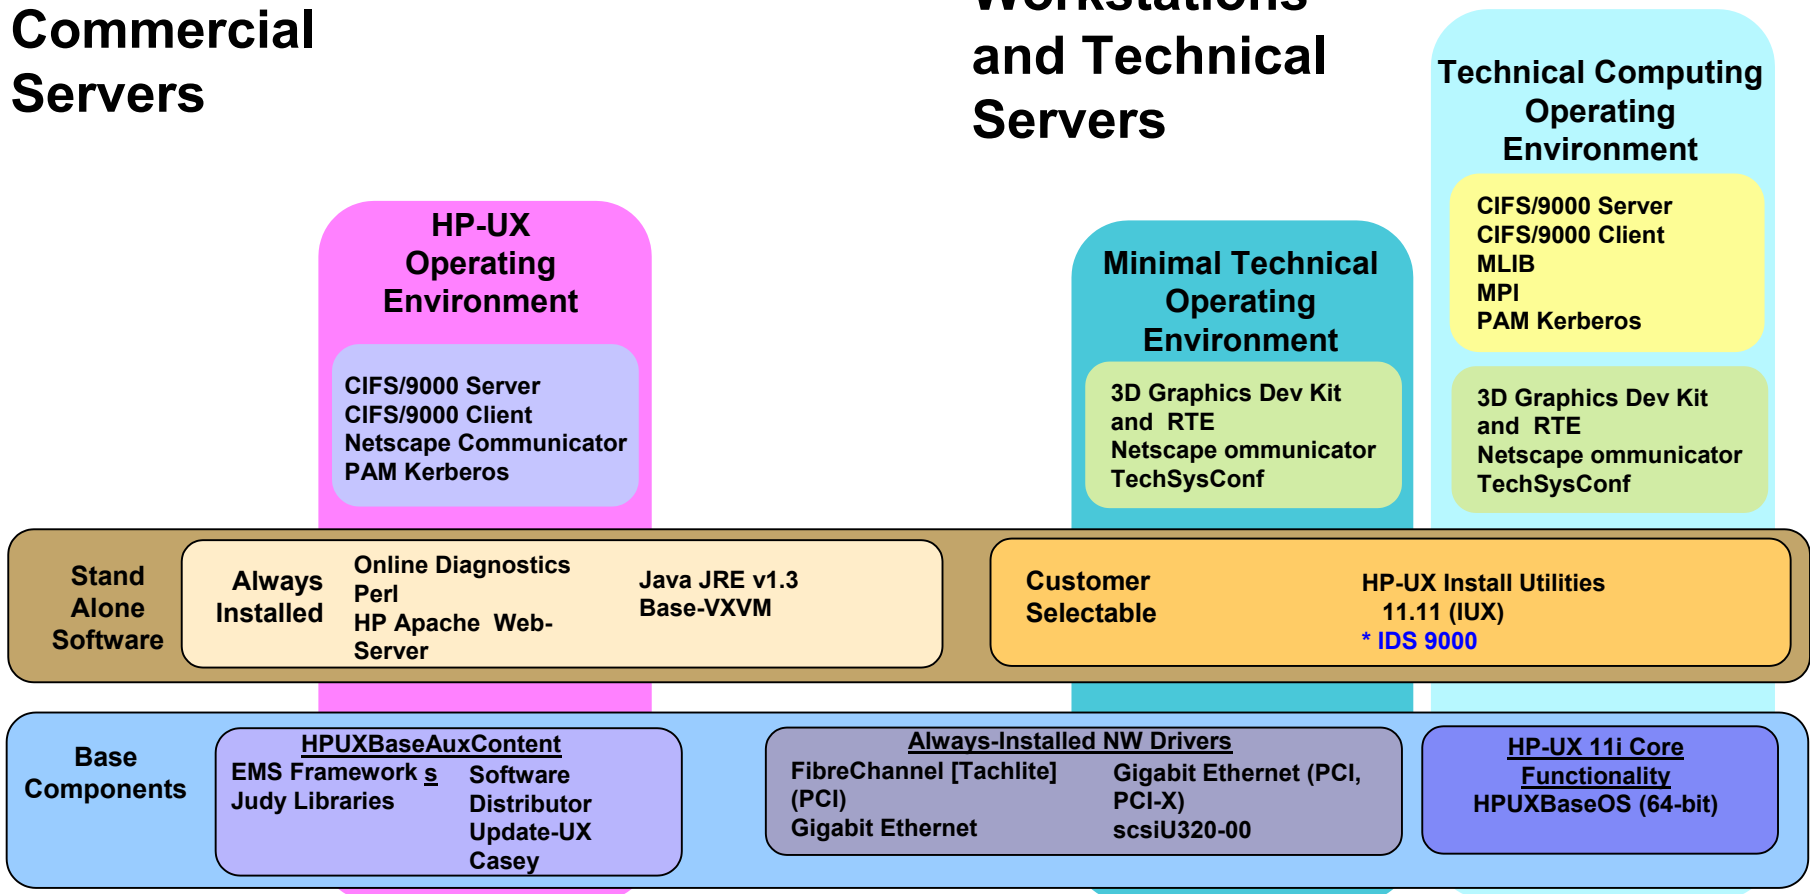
Commercial Servers

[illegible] and Technical Servers

Technical Computing Operating Environment

CIFS/9000 Server
CIFS/9000 Client
MLIB
MPI
PAM Kerberos

3D Graphics Dev Kit and RTE
Netscape ommunicator
TechSysConf

HP-UX Operating Environment

CIFS/9000 Server
CIFS/9000 Client
Netscape Communicator
PAM Kerberos

Minimal Technical Operating Environment

3D Graphics Dev Kit and RTE
Netscape ommunicator
TechSysConf

Stand Alone Software

Always Installed

Online Diagnostics
Perl
HP Apache Web-Server

Java JRE v1.3
Base-VXVM

Customer Selectable

HP-UX Install Utilities 11.11 (IUX)
* IDS 9000

Base Components

HPUXBaseAuxContent
EMS Framework s
Judy Libraries
Software Distributor
Update-UX
Casey

Always-Installed NW Drivers
FibreChannel [Tachlite] (PCI)
Gigabit Ethernet
Gigabit Ethernet (PCI, PCI-X)
scsiU320-00

HP-UX 11i Core Functionality
HPUXBaseOS (64-bit)